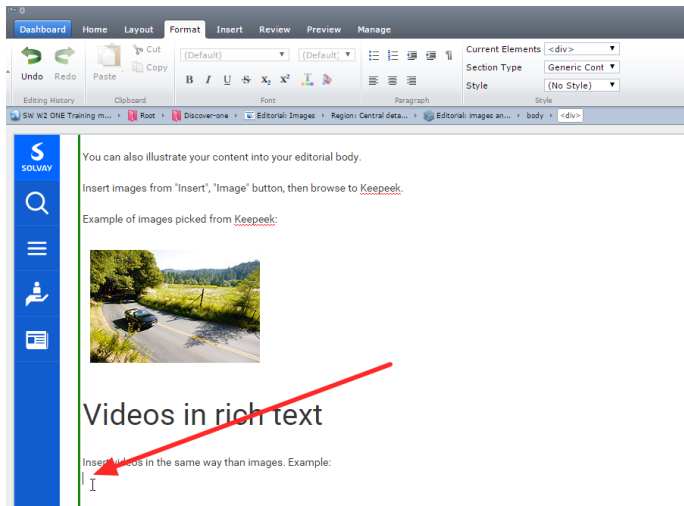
Dashboard Home Layout Format Insert Review Preview Manage

Undo Redo
Editing History

Paste Cut Copy
Clipboard

(Default) (Default)
B I U S $X_2$ $X^2$
Font

Paragraph

Current Elements <div>
Section Type Generic Cont
Style (No Style)
Style

SW W2 ONE Training m... › Root › Discover-one › Editorial: Images › Region: Central deta... › Editorial: images an... › body › <div>

SOLVAY

You can also illustrate your content into your editorial body.

Insert images from "Insert", "Image" button, then browse to Keepeek.

Example of images picked from Keepeek:

Videos in rich text

Insert videos in the same way than images. Example: